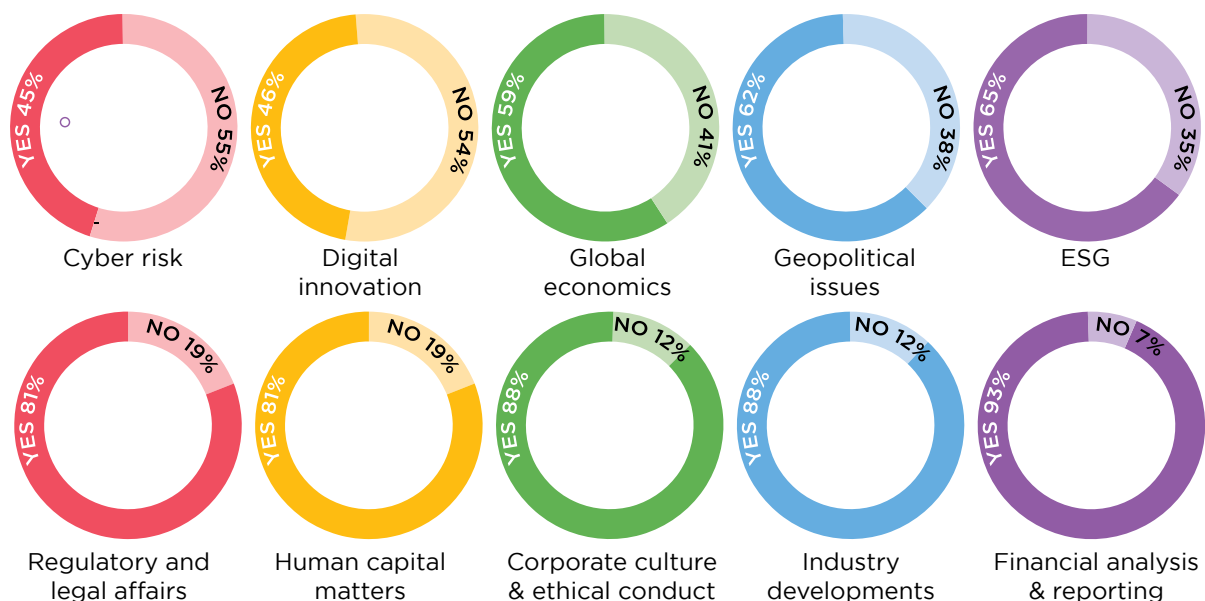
YES 45%
NO 55%
Cyber risk

YES 46%
NO 54%
Digital innovation

YES 59%
NO 41%
Global economics

YES 62%
NO 38%
Geopolitical issues

YES 65%
NO 35%
ESG

YES 81%
NO 19%
Regulatory and legal affairs

YES 81%
NO 19%
Human capital matters

YES 88%
NO 12%
Corporate culture & ethical conduct

YES 88%
NO 12%
Industry developments

YES 93%
NO 7%
Financial analysis & reporting